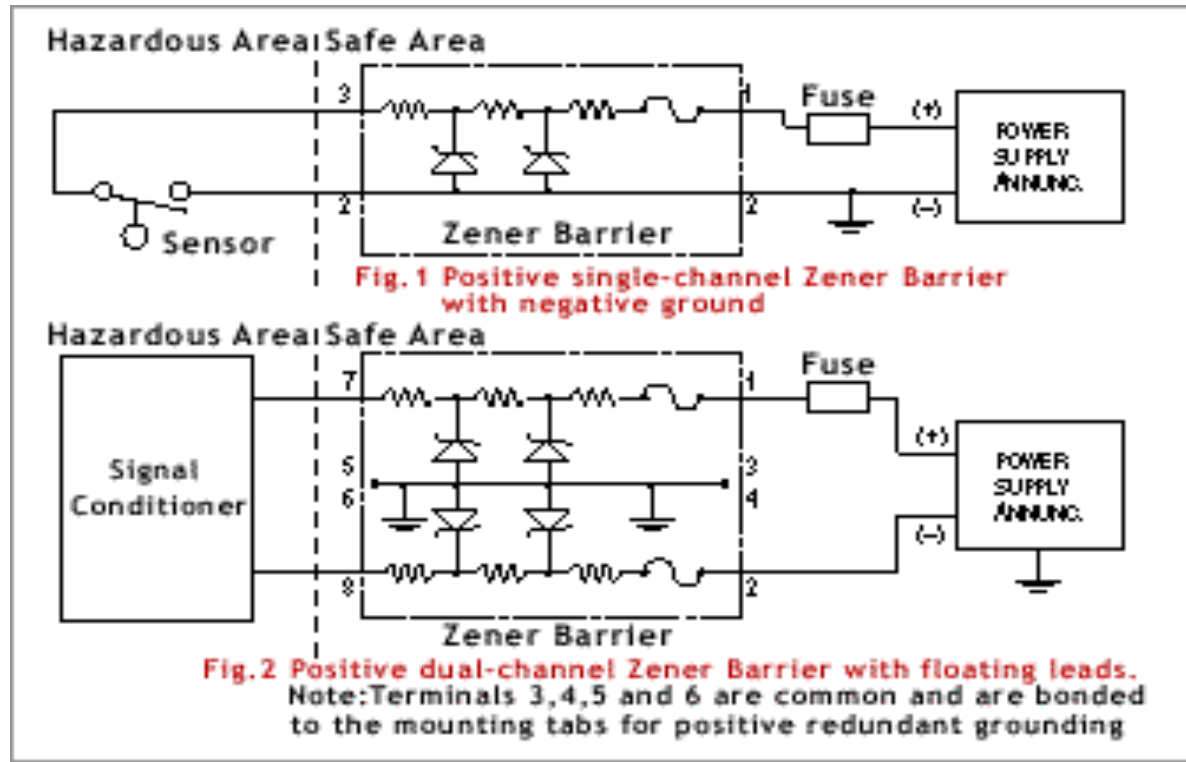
Hazardous Area Safe Area

3

1

Fuse

(+)

POWER SUPPLY ANNUNC.

2

2

(–)

Sensor

Zener Barrier

Fig.1 Positive single-channel Zener Barrier with negative ground

Hazardous Area Safe Area

Fuse

7

1

Signal Conditioner

(+)

5

3

POWER SUPPLY ANNUNC.

6

4

(–)

8

2

Zener Barrier

Fig.2 Positive dual-channel Zener Barrier with floating leads.

Note:Terminals 3,4,5 and 6 are common and are bonded to the mounting tabs for positive redundant grounding